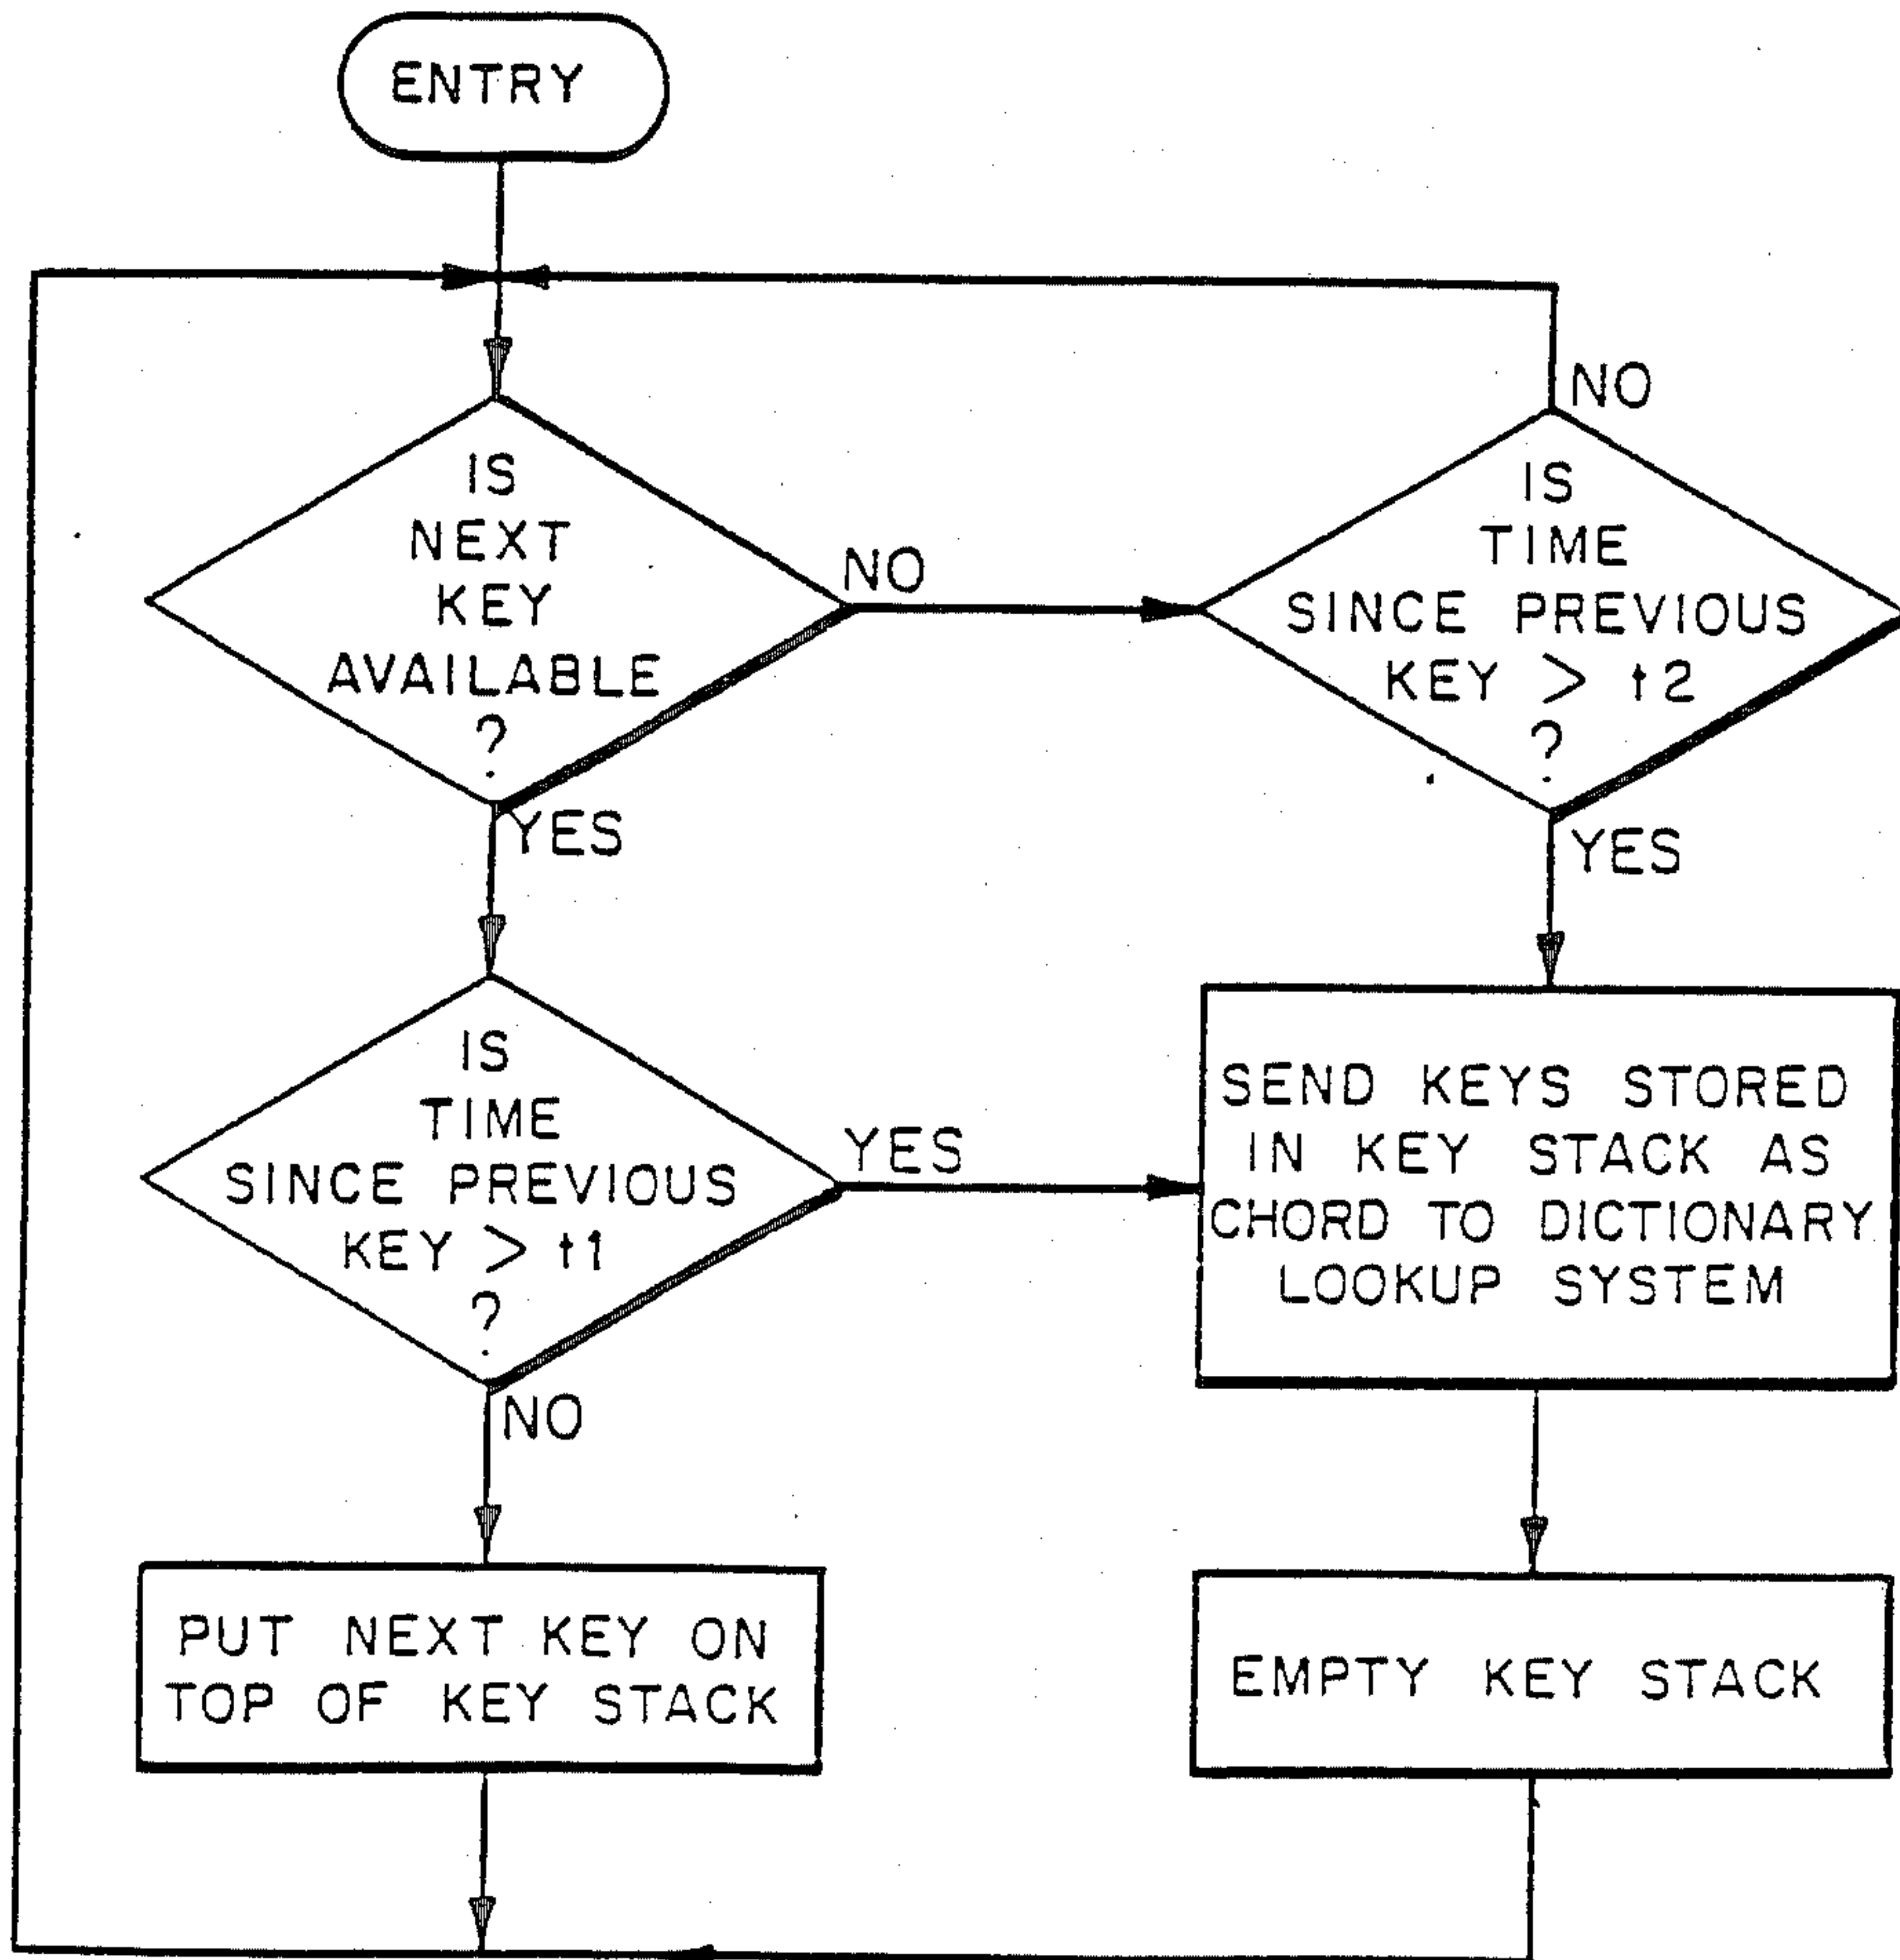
ENTRY

IS NEXT KEY AVAILABLE ?

NO

IS TIME SINCE PREVIOUS KEY > t2 ?

NO

YES

YES

IS TIME SINCE PREVIOUS KEY > t1 ?

YES

SEND KEYS STORED IN KEY STACK AS CHORD TO DICTIONARY LOOKUP SYSTEM

NO

PUT NEXT KEY ON TOP OF KEY STACK

EMPTY KEY STACK